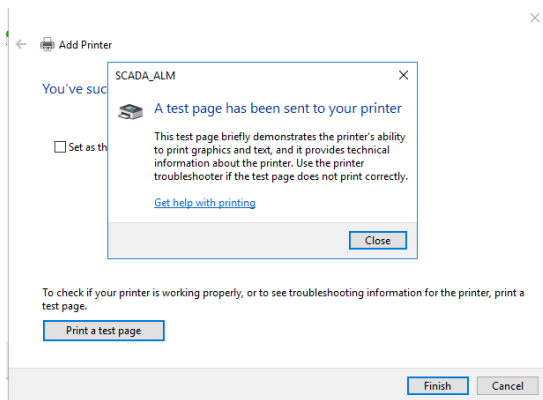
Add Printer

You've suc

Set as th

SCADA_ALM

A test page has been sent to your printer

This test page briefly demonstrates the printer's ability to print graphics and text, and it provides technical information about the printer. Use the printer troubleshooter if the test page does not print correctly.

Get help with printing

Close

To check if your printer is working properly, or to see troubleshooting information for the printer, print a test page.

Print a test page

Finish

Cancel